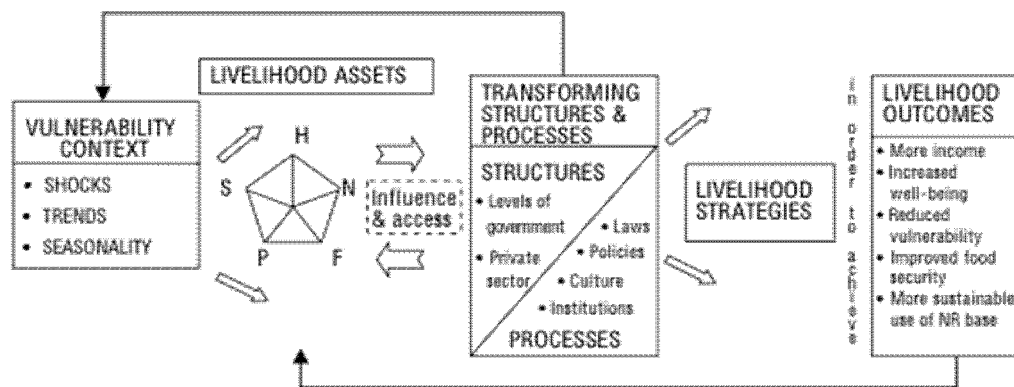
VULNERABILITY CONTEXT

• SHOCKS
• TRENDS
• SEASONALITY

LIVELIHOOD ASSETS

H
S
N
P
F

Influence & access

TRANSFORMING STRUCTURES & PROCESSES

STRUCTURES

• Levels of government
• Private sector
• Laws
• Policies
• Culture
• Institutions

PROCESSES

LIVELIHOOD STRATEGIES

in order to achieve

LIVELIHOOD OUTCOMES

• More income
• Increased well-being
• Reduced vulnerability
• Improved food security
• More sustainable use of NR base